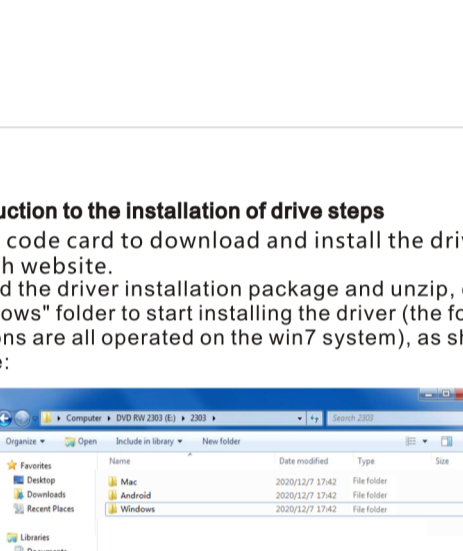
uction to the installation of drive steps
 code card to download and install the dri
h website.
d the driver installation package and unzip,
ows" folder to start installing the driver (the fo
ns are all operated on the win7 system), as sh
:

Computer ▸ DVD RW 2303 (E:) ▸ 2303 ▸
Search 2303

Organize ▾ Open Include in library ▾ New folder

| Name | Date modified | Type | Size |
|---|---|---|---|
| Mac | 2020/12/7 17:42 | File folder | |
| Android | 2020/12/7 17:42 | File folder | |
| Windows | 2020/12/7 17:42 | File folder | |

Favorites
Desktop
Downloads
Recent Places

Libraries
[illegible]